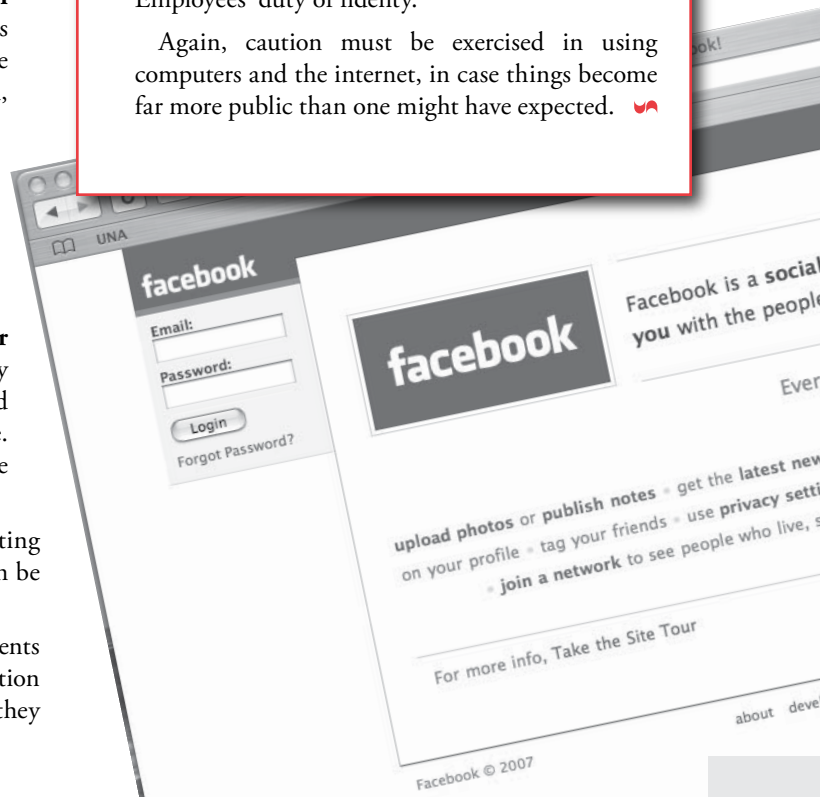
Employees' duty of fidelity.

Again, caution must be exercised in using computers and the internet, in case things become far more public than one might have expected.

ok!

UNA

facebook

Email:

Password:

Login

Forgot Password?

facebook

Facebook is a social

you with the people

Ever

upload photos or publish notes · get the latest new

on your profile · tag your friends · use privacy setti

· join a network to see people who live, s

For more info, Take the Site Tour

about devel

Facebook © 2007